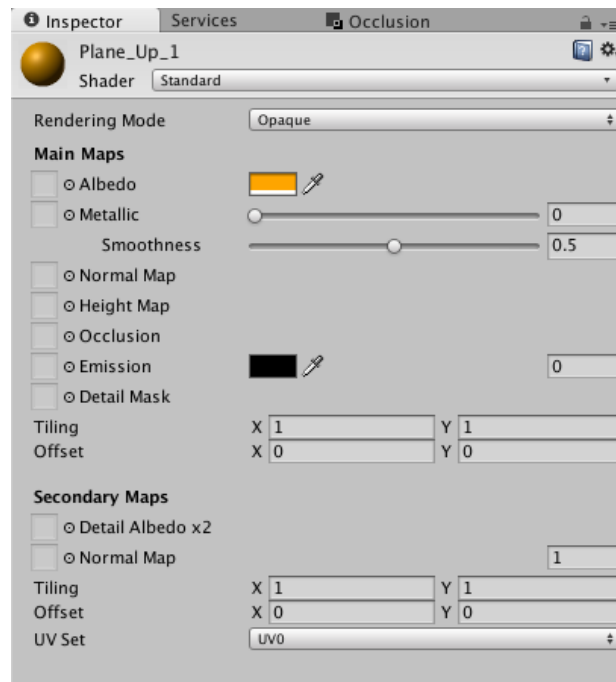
Inspector Services Occlusion

Plane_Up_1
Shader Standard

Rendering Mode Opaque

Main Maps
Albedo
Metallic 0
Smoothness 0.5
Normal Map
Height Map
Occlusion
Emission 0
Detail Mask
Tiling X 1 Y 1
Offset X 0 Y 0

Secondary Maps
Detail Albedo x2
Normal Map 1
Tiling X 1 Y 1
Offset X 0 Y 0
UV Set UV0